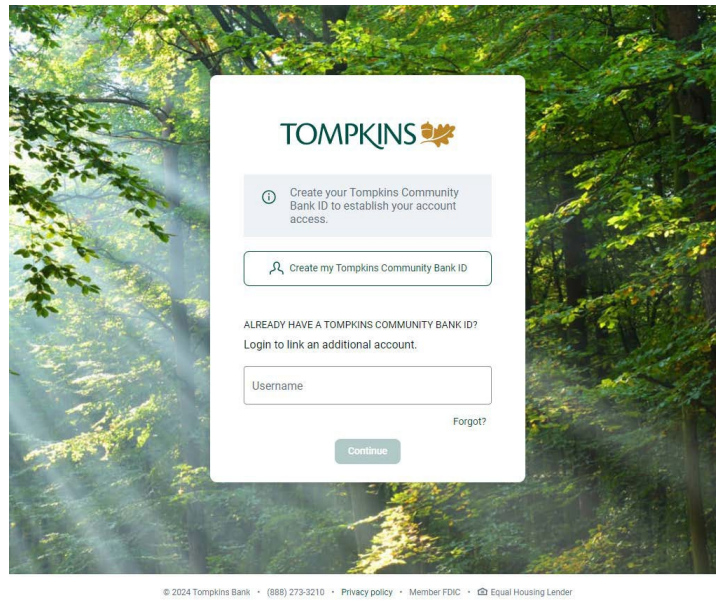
TOMPKINS

Create your Tompkins Community Bank ID to establish your account access.

Create my Tompkins Community Bank ID

ALREADY HAVE A TOMPKINS COMMUNITY BANK ID?
Login to link an additional account.

Username

Forgot?

Continue

© 2024 Tompkins Bank • (888) 273-3210 • Privacy policy • Member FDIC • Equal Housing Lender